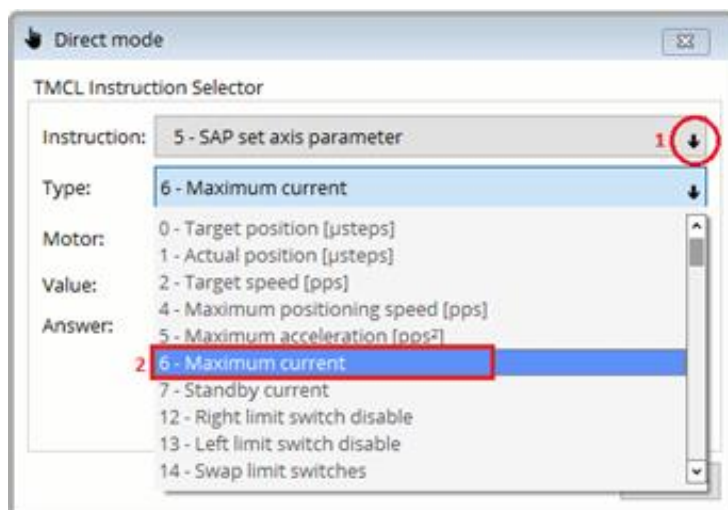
Direct mode

TMCL Instruction Selector

Instruction: 5 - SAP set axis parameter 1

Type: 6 - Maximum current

Motor:

Value:

Answer:

0 - Target position [µsteps]
1 - Actual position [µsteps]
2 - Target speed [pps]
4 - Maximum positioning speed [pps]
5 - Maximum acceleration [pps²]
2 6 - Maximum current
7 - Standby current
12 - Right limit switch disable
13 - Left limit switch disable
14 - Swap limit switches